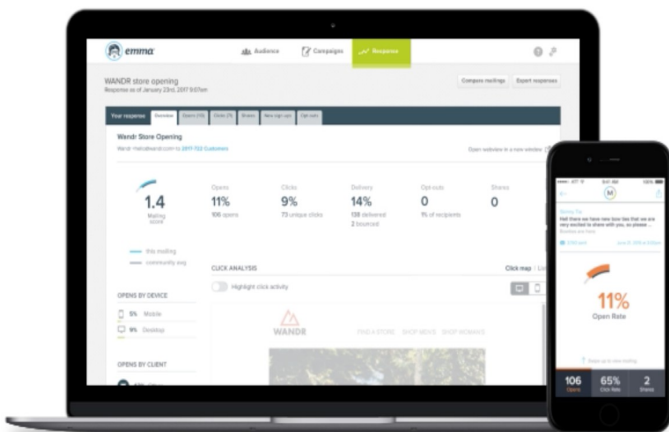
emma

Audience Campaigns Response

WANDR store opening

Response as of January 23rd, 2017 9:07am

Compare mailings Export responses

Your response Overview

Wandr Store Opening

Open website in a new window

1.4

Mailing score

this mailing

community avg

Opens 11% 106 opens

Clicks 9% 73 unique clicks

Delivery 14% 138 delivered 2 bounced

Opt-outs 0 1% of recipients

Shares 0

CLICK ANALYSIS Click map

Highlight click activity

OPENS BY DEVICE

5% Mobile

9% Desktop

OPENS BY CLIENT

WANDR

11%

Open Rate

106 Opens

65% Click Rate

2 Shares